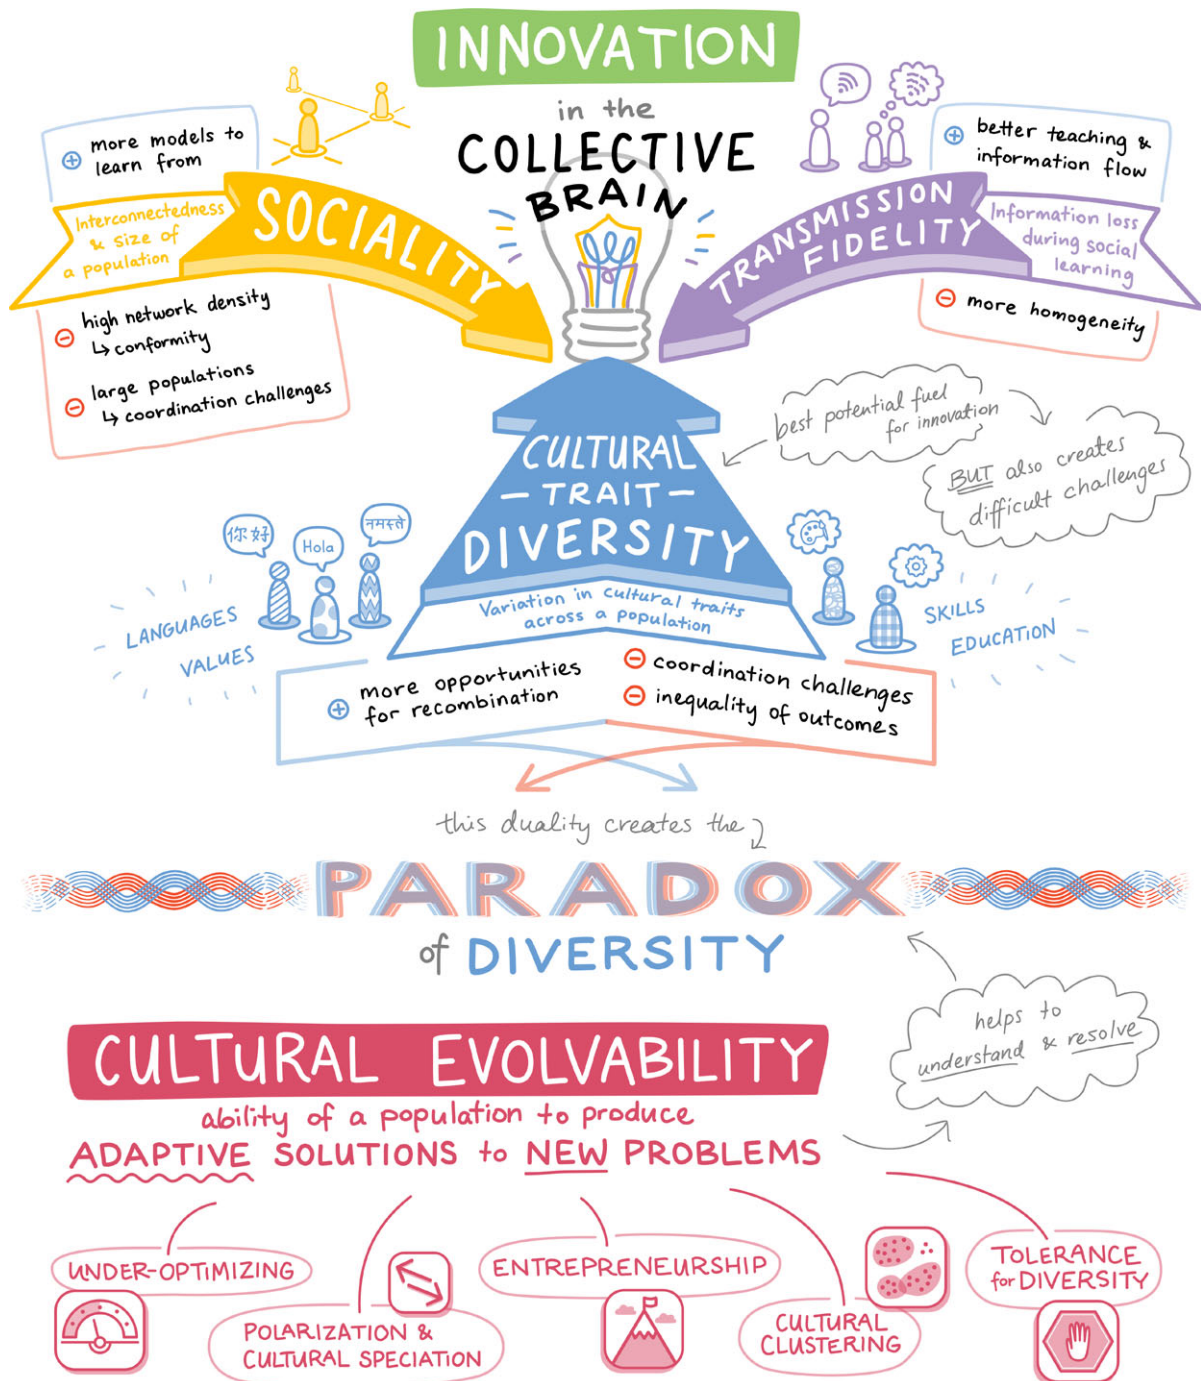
INNOVATION
in the
COLLECTIVE
BRAIN

⊕ more models to learn from

SOCIALITY
Interconnectedness & size of a population

⊖ high network density
↳ conformity
⊖ large populations
↳ coordination challenges

⊕ better teaching & information flow

TRANSMISSION FIDELITY
Information loss during social learning

⊖ more homogeneity

best potential fuel for innovation
BUT also creates difficult challenges

CULTURAL
– TRAIT –
DIVERSITY
Variation in cultural traits across a population

你好
Hola
नमस्ते
LANGUAGES
VALUES
SKILLS
EDUCATION

⊕ more opportunities for recombination
⊖ coordination challenges
⊖ inequality of outcomes

this duality creates the
PARADOX
of DIVERSITY

helps to understand & resolve

CULTURAL EVOLVABILITY
ability of a population to produce
ADAPTIVE SOLUTIONS to NEW PROBLEMS

UNDER-OPTIMIZING
POLARIZATION & CULTURAL SPECIATION
ENTREPRENEURSHIP
CULTURAL CLUSTERING
TOLERANCE for DIVERSITY